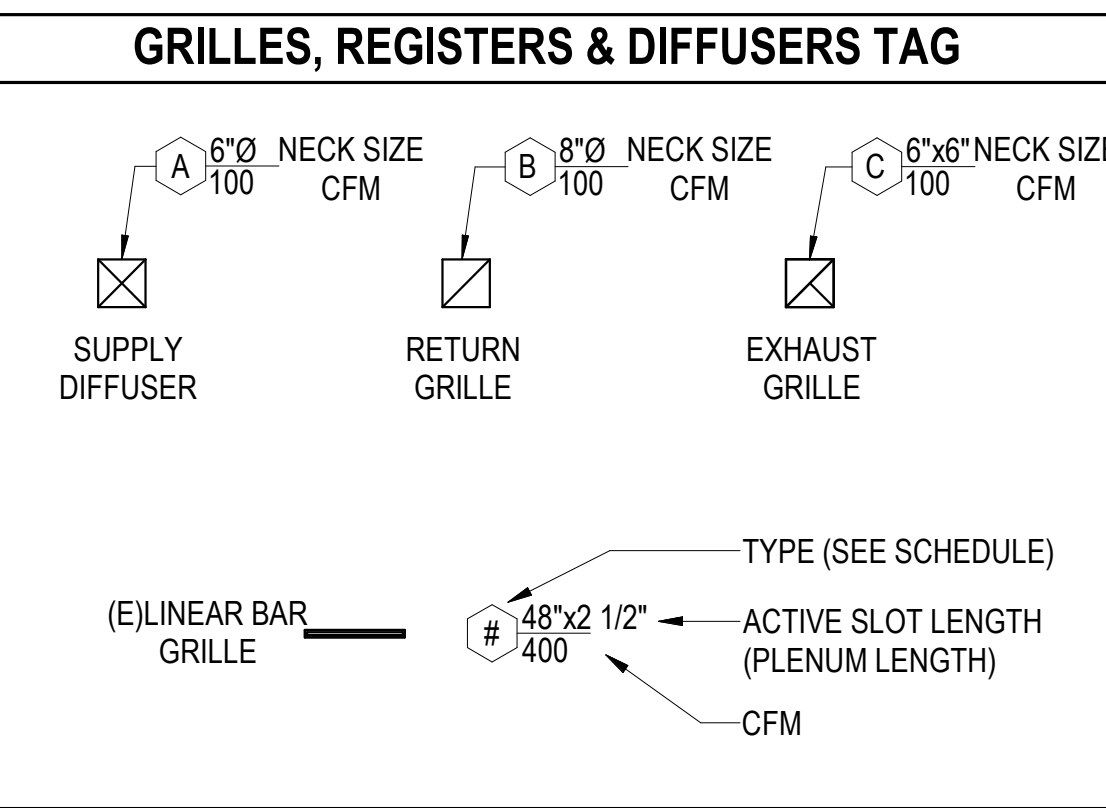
GRILLES, REGISTERS & DIFFUSERS TAG

A 6"Ø 100 NECK SIZE CFM

B 8"Ø 100 NECK SIZE CFM

C 6"x6" 100 NECK SIZI CFM

SUPPLY DIFFUSER

RETURN GRILLE

EXHAUST GRILLE

TYPE (SEE SCHEDULE)

(E)LINEAR BAR GRILLE

# 48"x2 1/2" 400

ACTIVE SLOT LENGTH (PLENUM LENGTH)

CFM